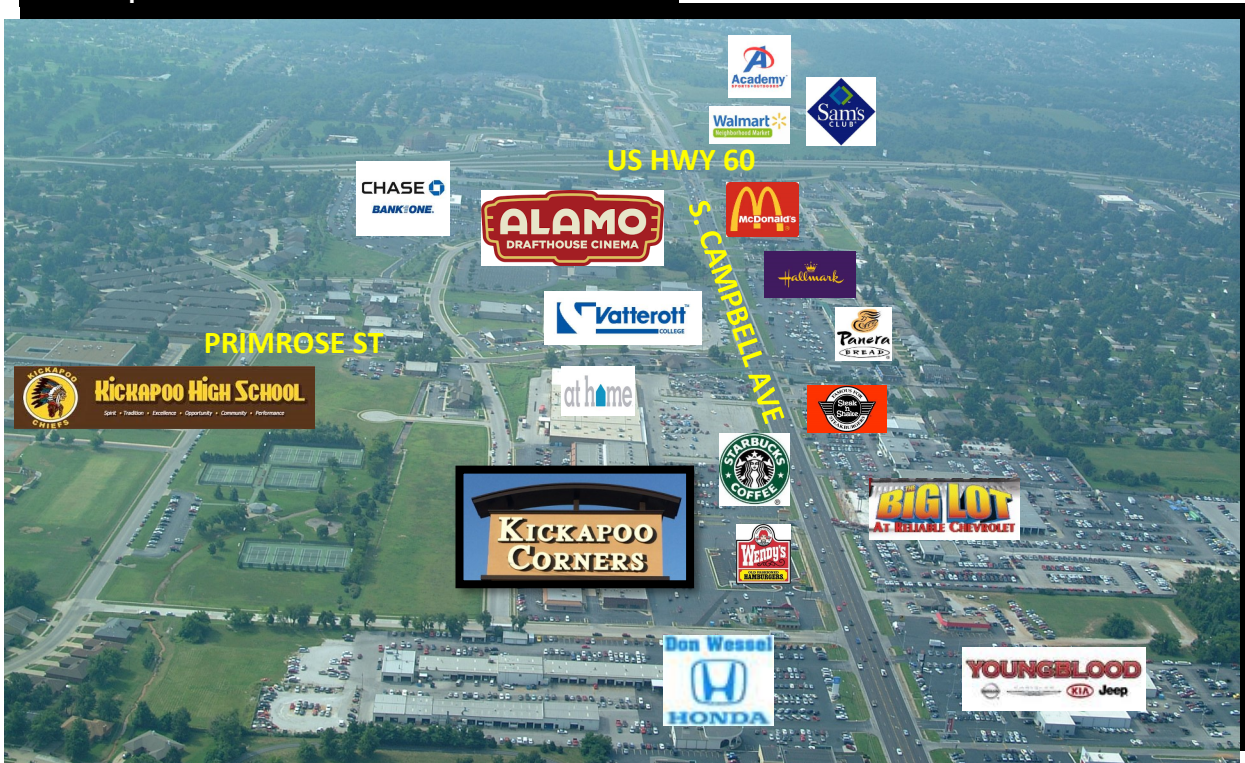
Academy
SPORTS+OUTDOORS

Sam's CLUB

Walmart
Neighborhood Market

US HWY 60

CHASE
BANK ONE.

ALAMO
DRAFTHOUSE CINEMA

McDonald's

S. CAMPBELL AVE

Hallmark

Vatterott COLLEGE

Panera BREAD

PRIMROSE ST

KICKAPOO CHIEFS

KICKAPOO HIGH SCHOOL
Spirit • Tradition • Excellence • Opportunity • Community • Performance

at home

Steak n Shake

STARBUCKS COFFEE

BIG LOT
AT RELIABLE CHEVROLET

KICKAPOO CORNERS

Wendy's
OLD FASHIONED HAMBURGERS

Don Wessel
HONDA

YOUNGBLOOD
KIA Jeep